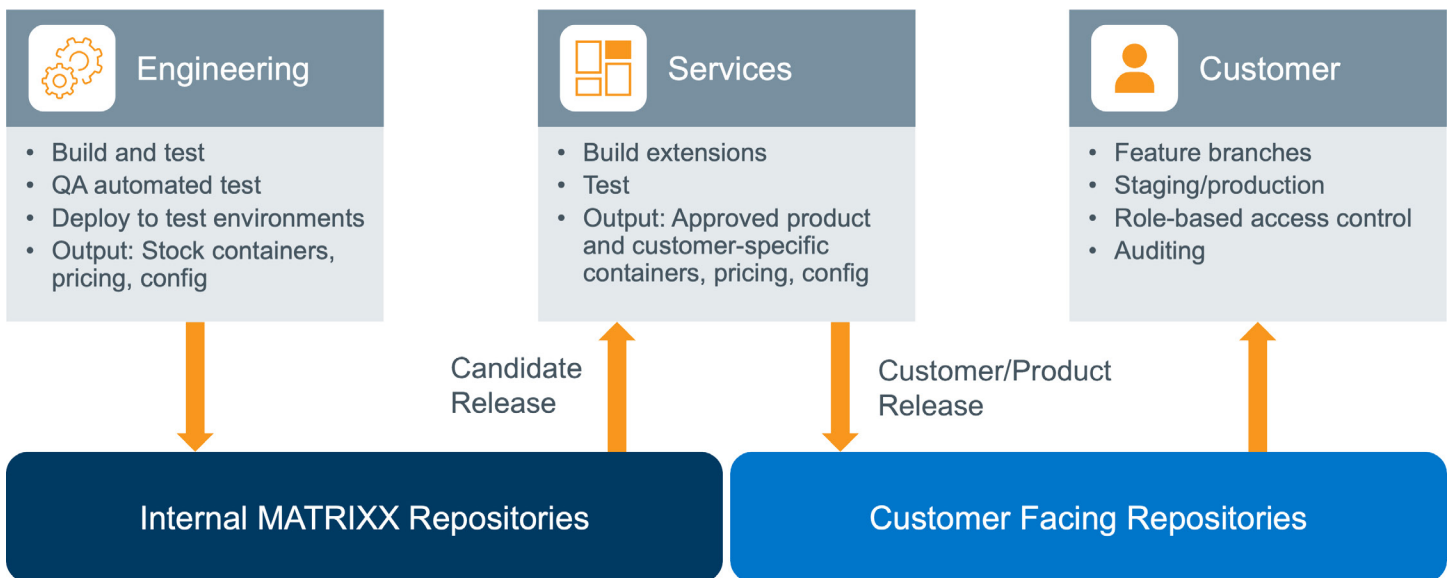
Engineering

- Build and test
- QA automated test
- Deploy to test environments
- Output: Stock containers, pricing, config

Services

- Build extensions
- Test
- Output: Approved product and customer-specific containers, pricing, config

Customer

- Feature branches
- Staging/production
- Role-based access control
- Auditing

Candidate Release

Customer/Product Release

Internal MATRIXX Repositories

Customer Facing Repositories